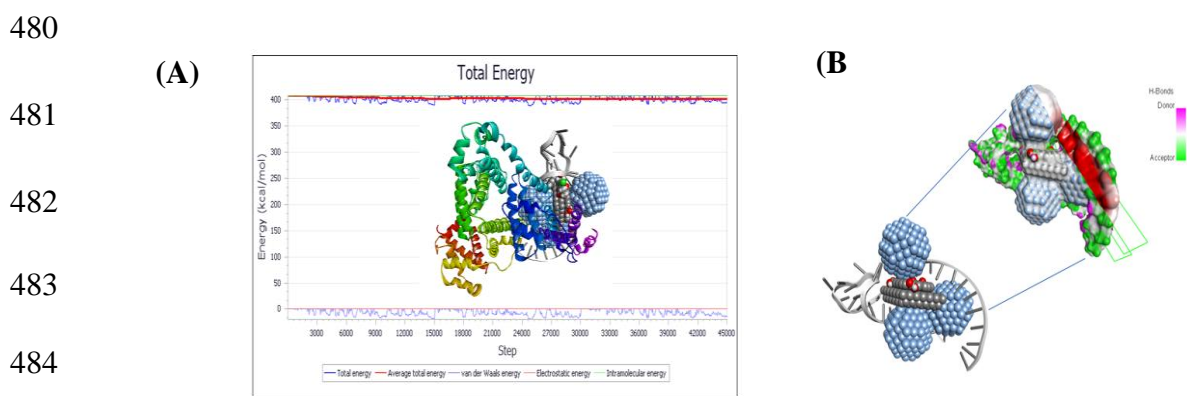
480

481

482

483

484

(A)

Total Energy

400
350
300
250
200
150
100
50
0

Energy (kcal/mol)

3000 6000 9000 12000 15000 18000 21000 24000 27000 30000 33000 36000 39000 42000 45000

Step

Total energy — Average total energy — van der Waals energy — Electrostatic energy — Intramolecular energy

(B

H-Bonds
Donor
Acceptor